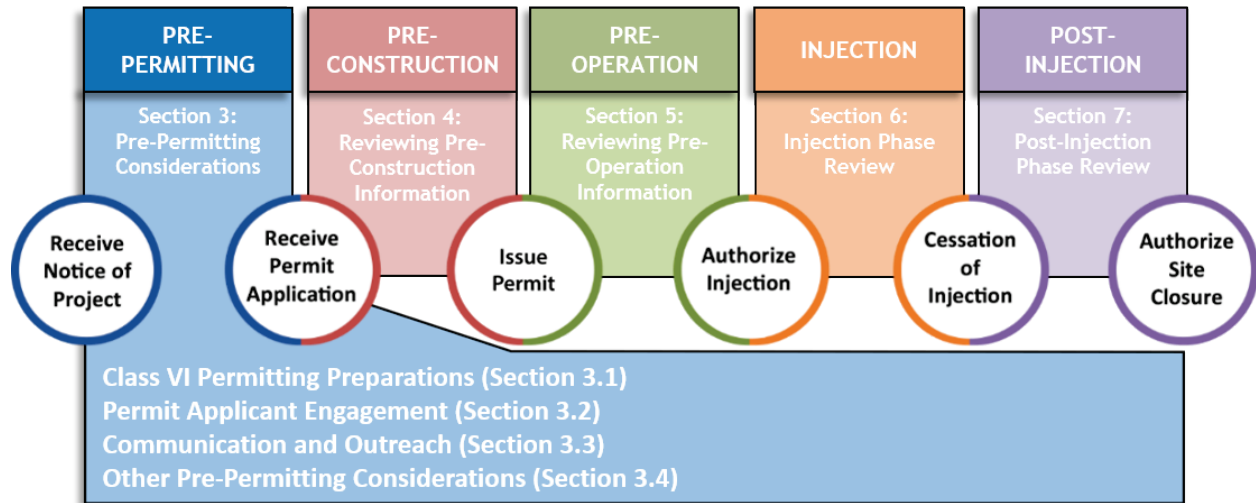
PRE-PERMITTING

Section 3: Pre-Permitting Considerations

PRE-CONSTRUCTION

Section 4: Reviewing Pre-Construction Information

PRE-OPERATION

Section 5: Reviewing Pre-Operation Information

INJECTION

Section 6: Injection Phase Review

POST-INJECTION

Section 7: Post-Injection Phase Review

Receive Notice of Project

Receive Permit Application

Issue Permit

Authorize Injection

Cessation of Injection

Authorize Site Closure

Class VI Permitting Preparations (Section 3.1)
Permit Applicant Engagement (Section 3.2)
Communication and Outreach (Section 3.3)
Other Pre-Permitting Considerations (Section 3.4)